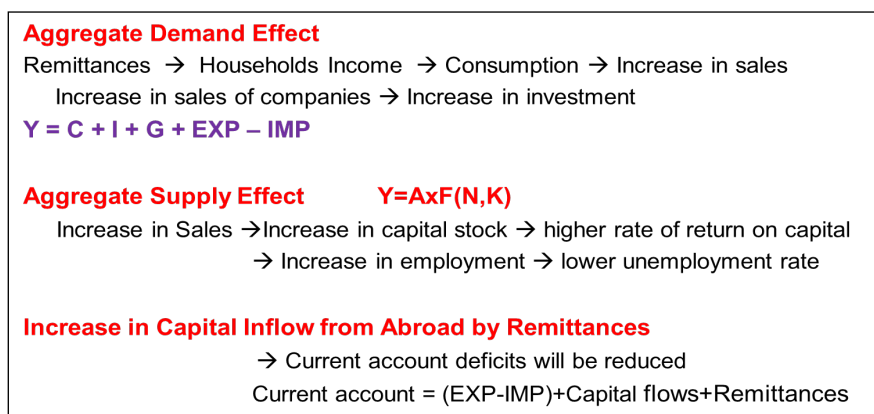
Aggregate Demand Effect

Remittances → Households Income → Consumption → Increase in sales

Increase in sales of companies → Increase in investment

Y = C + I + G + EXP – IMP

Aggregate Supply Effect Y=AxF(N,K)

Increase in Sales →Increase in capital stock → higher rate of return on capital

→ Increase in employment → lower unemployment rate

Increase in Capital Inflow from Abroad by Remittances

→ Current account deficits will be reduced

Current account = (EXP-IMP)+Capital flows+Remittances